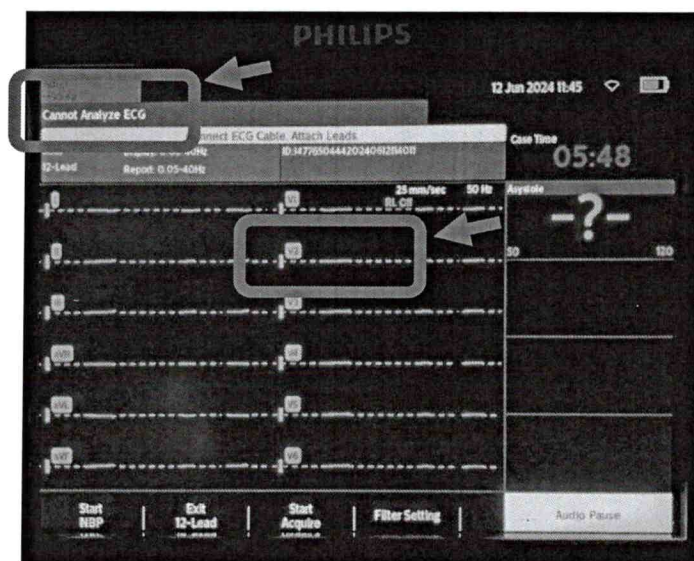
PHILIPS

12 Jun 2024 11:45

Cannot Analyze ECG

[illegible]nect ECG Cable. Attach Leads

Display: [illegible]Hz

ID:1477650444202406121140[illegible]

12-Lead

Report: 0.05-40Hz

Case Time

05:48

25 mm/sec

50 Hz

BL On

Asystole

-?-

50

120

I

II

III

aVR

aVL

aVF

V1

V2

V3

V4

V5

V6

Start NBP

Exit 12-Lead

Start Acquire

Filter Setting

Audio Pause